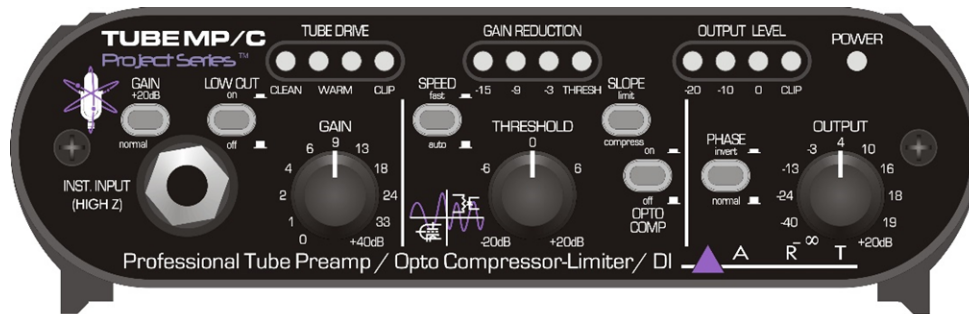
TUBE MP/C
Project Series™

TUBE DRIVE
CLEAN WARM CLIP

GAIN REDUCTION
-15 -9 -3 THRESH

OUTPUT LEVEL
-20 -10 0 CLIP

POWER

GAIN
+20dB
normal

LOW CUT
on
off

INST. INPUT
(HIGH Z)

GAIN
0 1 2 4 6 9 13 18 24 33 +40dB

SPEED
fast
auto

THRESHOLD
-20dB -6 0 6 +20dB

SLOPE
limit
compress

on
off
OPTO
COMP

PHASE
invert
normal

OUTPUT
-∞ -40 -24 -13 -3 4 10 16 18 19 +20dB

Professional Tube Preamp / Opto Compressor-Limiter/ DI

A R T